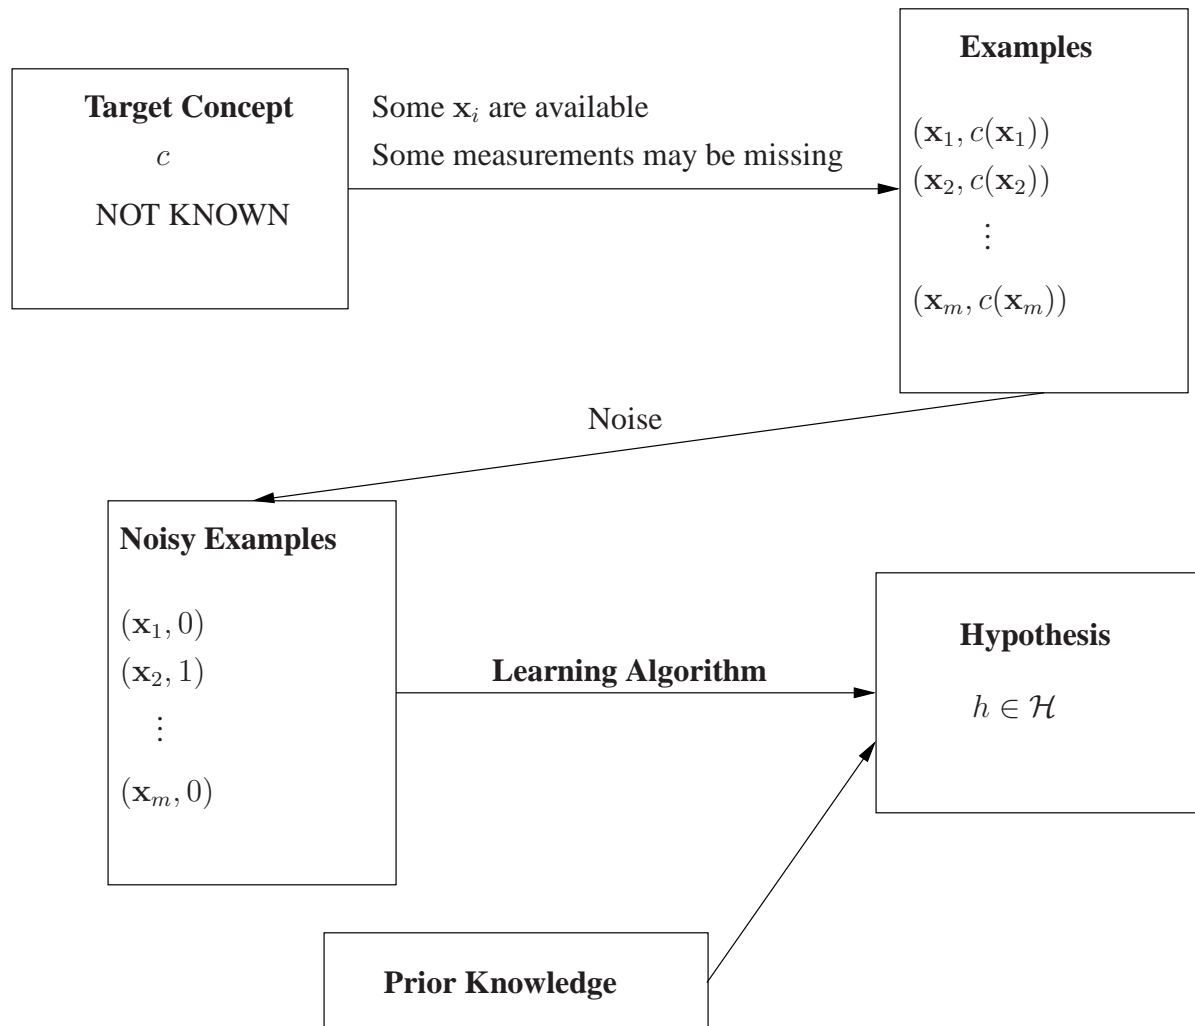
Target Concept
$c$
NOT KNOWN

Some $\mathbf{x}_i$ are available
Some measurements may be missing

Examples
$(\mathbf{x}_1, c(\mathbf{x}_1))$
$(\mathbf{x}_2, c(\mathbf{x}_2))$
$\vdots$
$(\mathbf{x}_m, c(\mathbf{x}_m))$

Noise

Noisy Examples
$(\mathbf{x}_1, 0)$
$(\mathbf{x}_2, 1)$
$\vdots$
$(\mathbf{x}_m, 0)$

Learning Algorithm

Hypothesis
$h \in \mathcal{H}$

Prior Knowledge